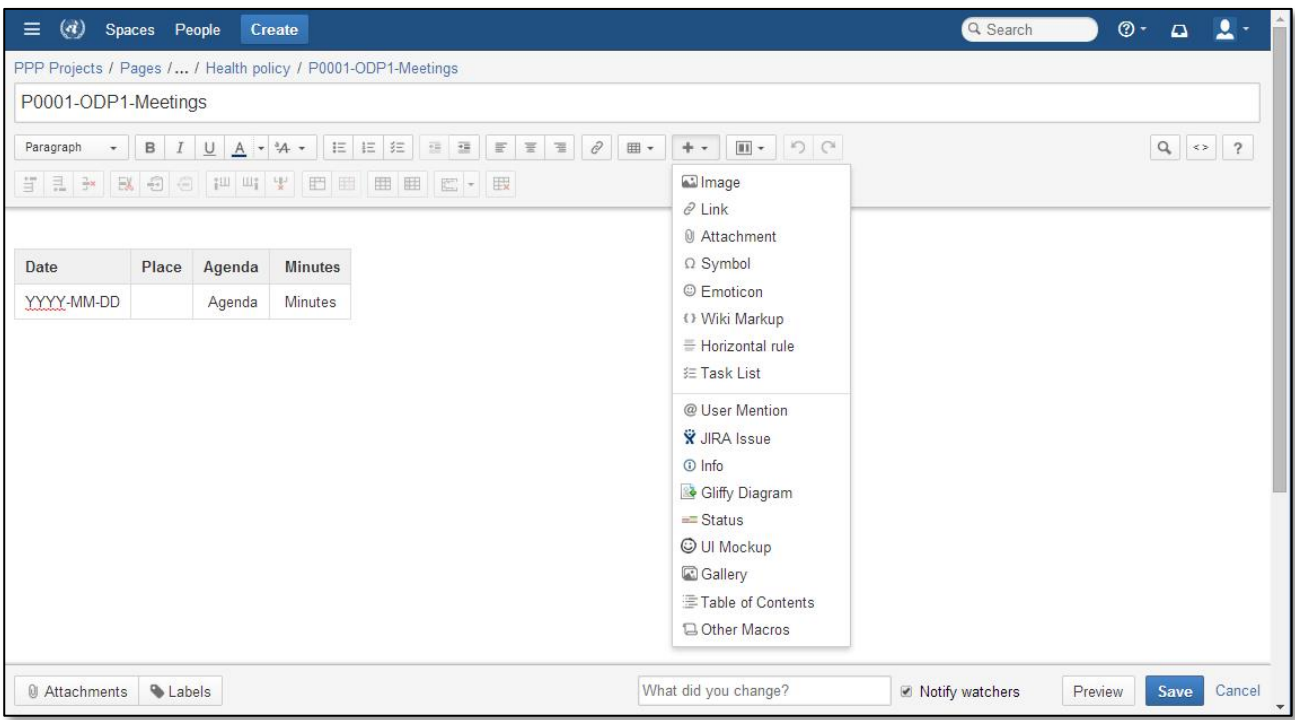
Spaces People Create

Search

PPP Projects / Pages / ... / Health policy / P0001-ODP1-Meetings

P0001-ODP1-Meetings

Paragraph

| Date | Place | Agenda | Minutes |
|---|---|---|---|
| YYYY-MM-DD | | Agenda | Minutes |

Image
Link
Attachment
Symbol
Emoticon
Wiki Markup
Horizontal rule
Task List
User Mention
JIRA Issue
Info
Gliffy Diagram
Status
UI Mockup
Gallery
Table of Contents
Other Macros

Attachments Labels

What did you change?

Notify watchers

Preview Save Cancel